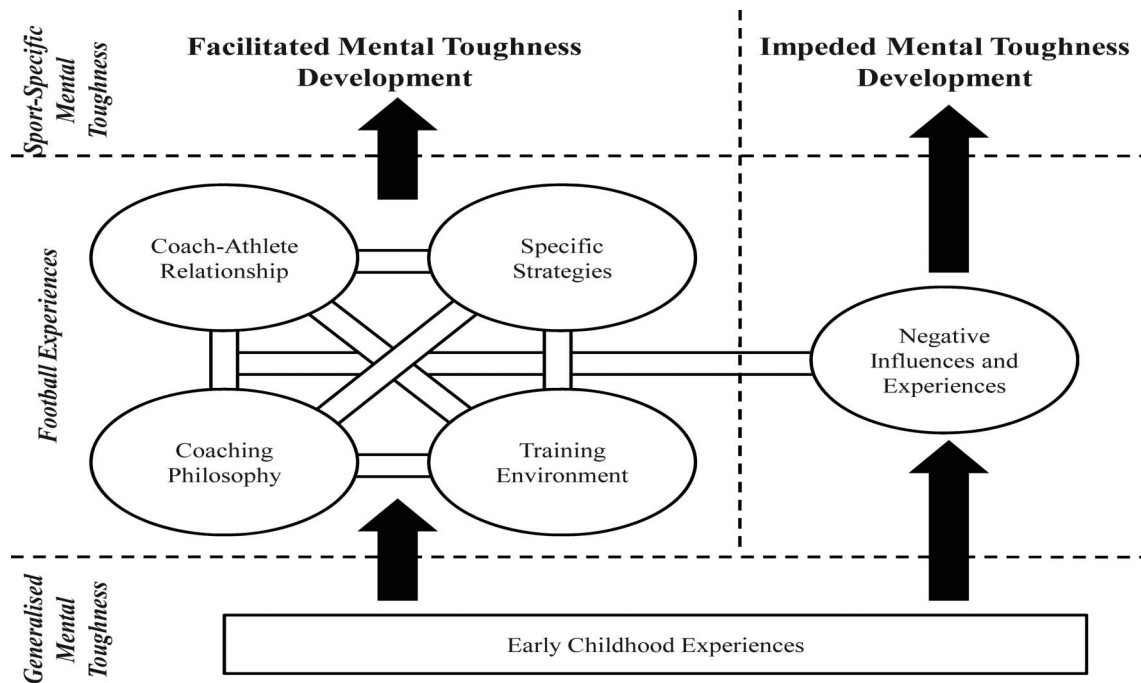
Sport-Specific Mental Toughness

Facilitated Mental Toughness Development

Impeded Mental Toughness Development

Football Experiences

Coach-Athlete Relationship

Specific Strategies

Negative Influences and Experiences

Coaching Philosophy

Training Environment

Generalised Mental Toughness

Early Childhood Experiences